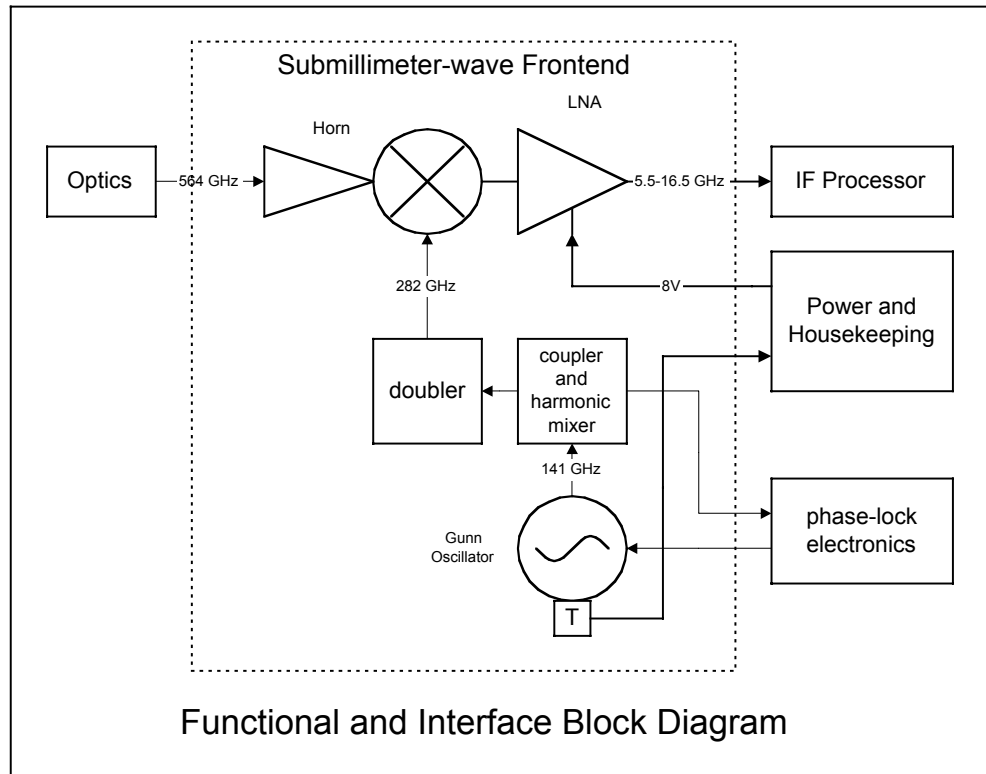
Submillimeter-wave Frontend

Horn

LNA

Optics

564 GHz

5.5-16.5 GHz

IF Processor

282 GHz

8V

Power and Housekeeping

doubler

coupler and harmonic mixer

141 GHz

phase-lock electronics

Gunn Oscillator

T

Functional and Interface Block Diagram